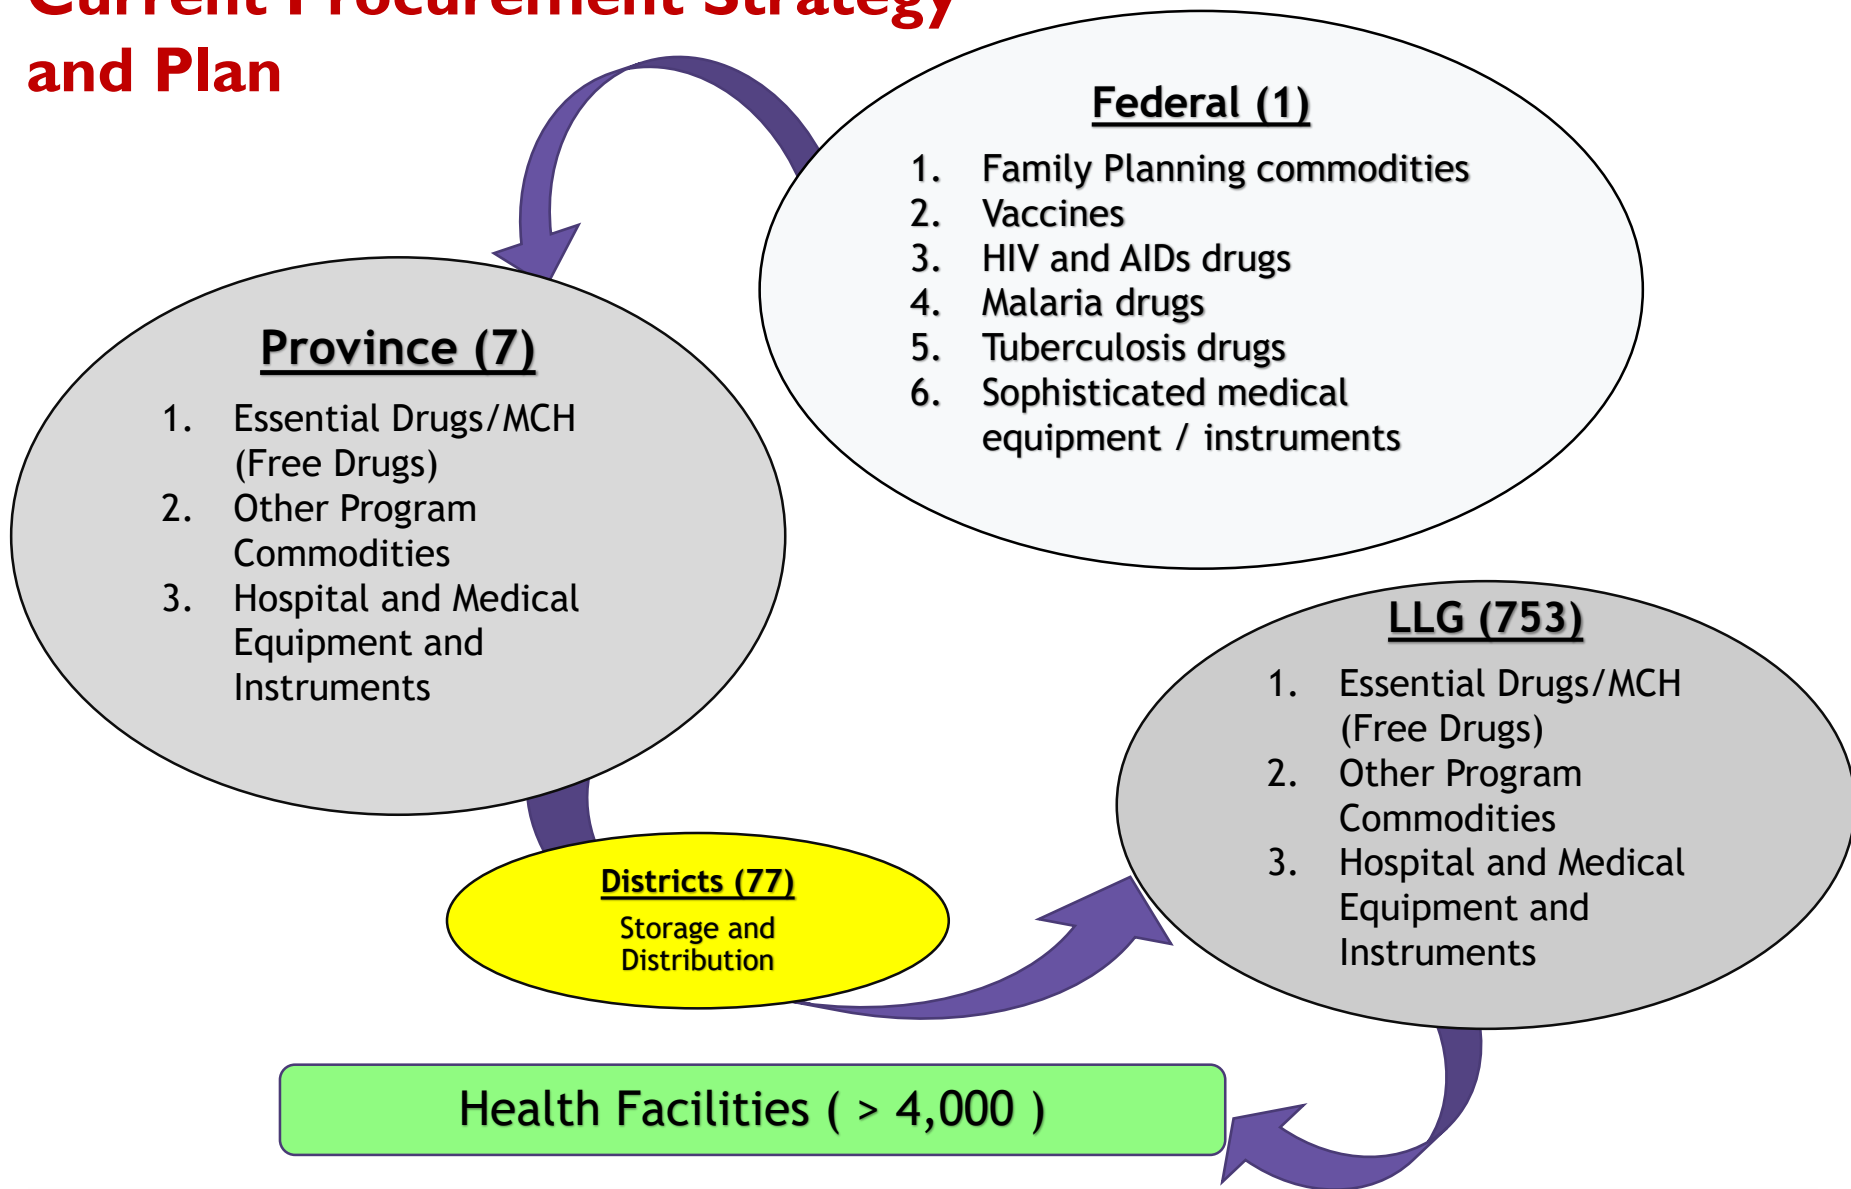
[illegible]
and Plan

Federal (1)

1. Family Planning commodities
2. Vaccines
3. HIV and AIDs drugs
4. Malaria drugs
5. Tuberculosis drugs
6. Sophisticated medical equipment / instruments

Province (7)

1. Essential Drugs/MCH (Free Drugs)
2. Other Program Commodities
3. Hospital and Medical Equipment and Instruments

LLG (753)

1. Essential Drugs/MCH (Free Drugs)
2. Other Program Commodities
3. Hospital and Medical Equipment and Instruments

Districts (77)
Storage and Distribution

Health Facilities ( > 4,000 )